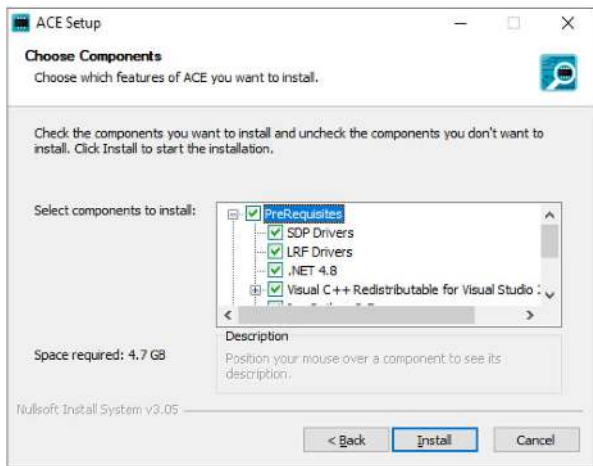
ACE Setup

Choose Components
Choose which features of ACE you want to install.

Check the components you want to install and uncheck the components you don't want to install. Click Install to start the installation.

Select components to install:

PreRequisites
SDP Drivers
LRF Drivers
.NET 4.8
Visual C++ Redistributable for Visual Studio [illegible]

Description
Position your mouse over a component to see its description.

Space required: 4.7 GB

Nullsoft Install System v3.05

< Back
Install
Cancel